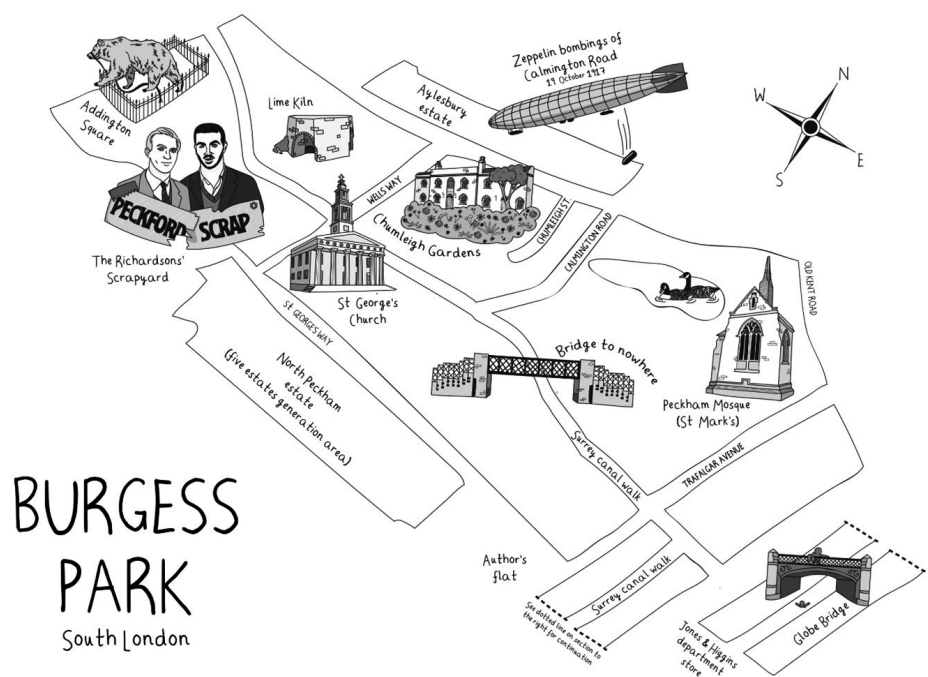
Addington Square

Lime Kiln

Aylesbury estate

Zeppelin bombings of Calmington Road
19 October 1917

W
N
E
S

PECKFORD SCRAP

The Richardsons' Scrapyard

WELLS WAY

Chumleigh Gardens

CHUMLEIGH ST

CALMINGTON ROAD

OLD KENT ROAD

St George's Church

ST GEORGES WAY

North Peckham estate (five estates generation area)

Bridge to nowhere

Peckham Mosque (St Mark's)

Surrey canal walk

TRAFALGAR AVENUE

BURGESS PARK
South London

Author's flat

See dotted line on section to the right for continuation

Surrey canal walk

Jones & Higgins department store

Globe Bridge